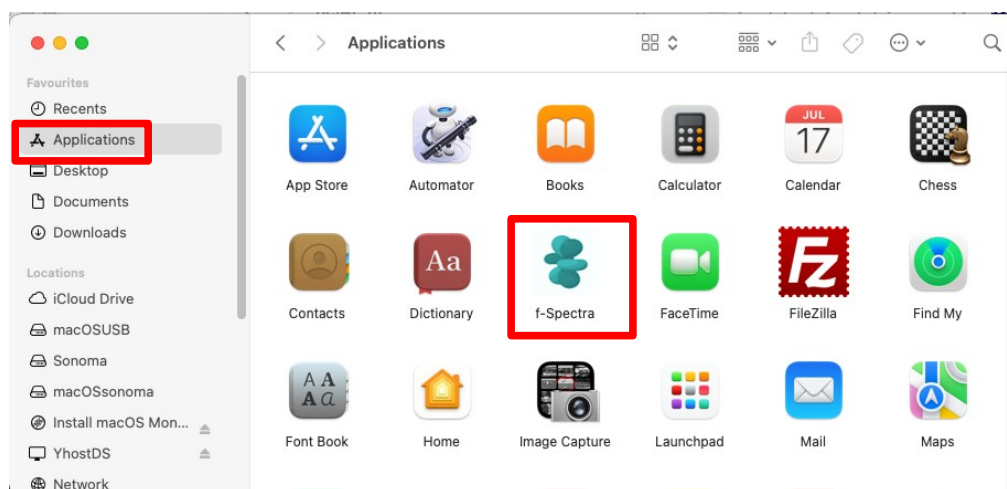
Applications

Favourites
Recents
Applications
Desktop
Documents
Downloads

Locations
iCloud Drive
macOSUSB
Sonoma
macOSsonoma
Install macOS Mon...
YhostDS
Network

App Store
Automator
Books
Calculator
JUL
17
Calendar
Chess
Contacts
Aa
Dictionary
f-Spectra
FaceTime
FileZilla
Find My
AA
Aa
Font Book
Home
Image Capture
Launchpad
Mail
Maps